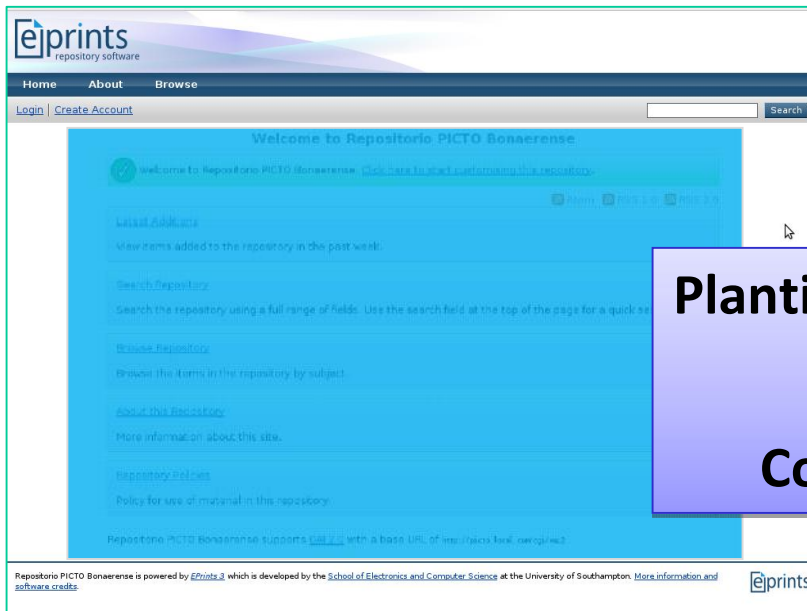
eprints repository software

Home About Browse

Login | Create Account

Search

Welcome to Repositorio PICTO Bonaerense

Welcome to Repositorio PICTO Bonaerense. Click here to start customising this repository.

Atom RSS 1.0 RSS 2.0

Latest Additions

View items added to the repository in the past week.

Search Repository

Search the repository using a full range of fields. Use the search field at the top of the page for a quick se

Browse Repository

Browse the items in the repository by subject.

About this Repository

More information about this site.

Repository Policies

Policy for use of material in this repository.

Repositorio PICTO Bonaerense supports OAI 2.0 with a base URL of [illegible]

Planti

Co

Repositorio PICTO Bonaerense is powered by EPrints 3 which is developed by the School of Electronics and Computer Science at the University of Southampton. More information and software credits.

eprints